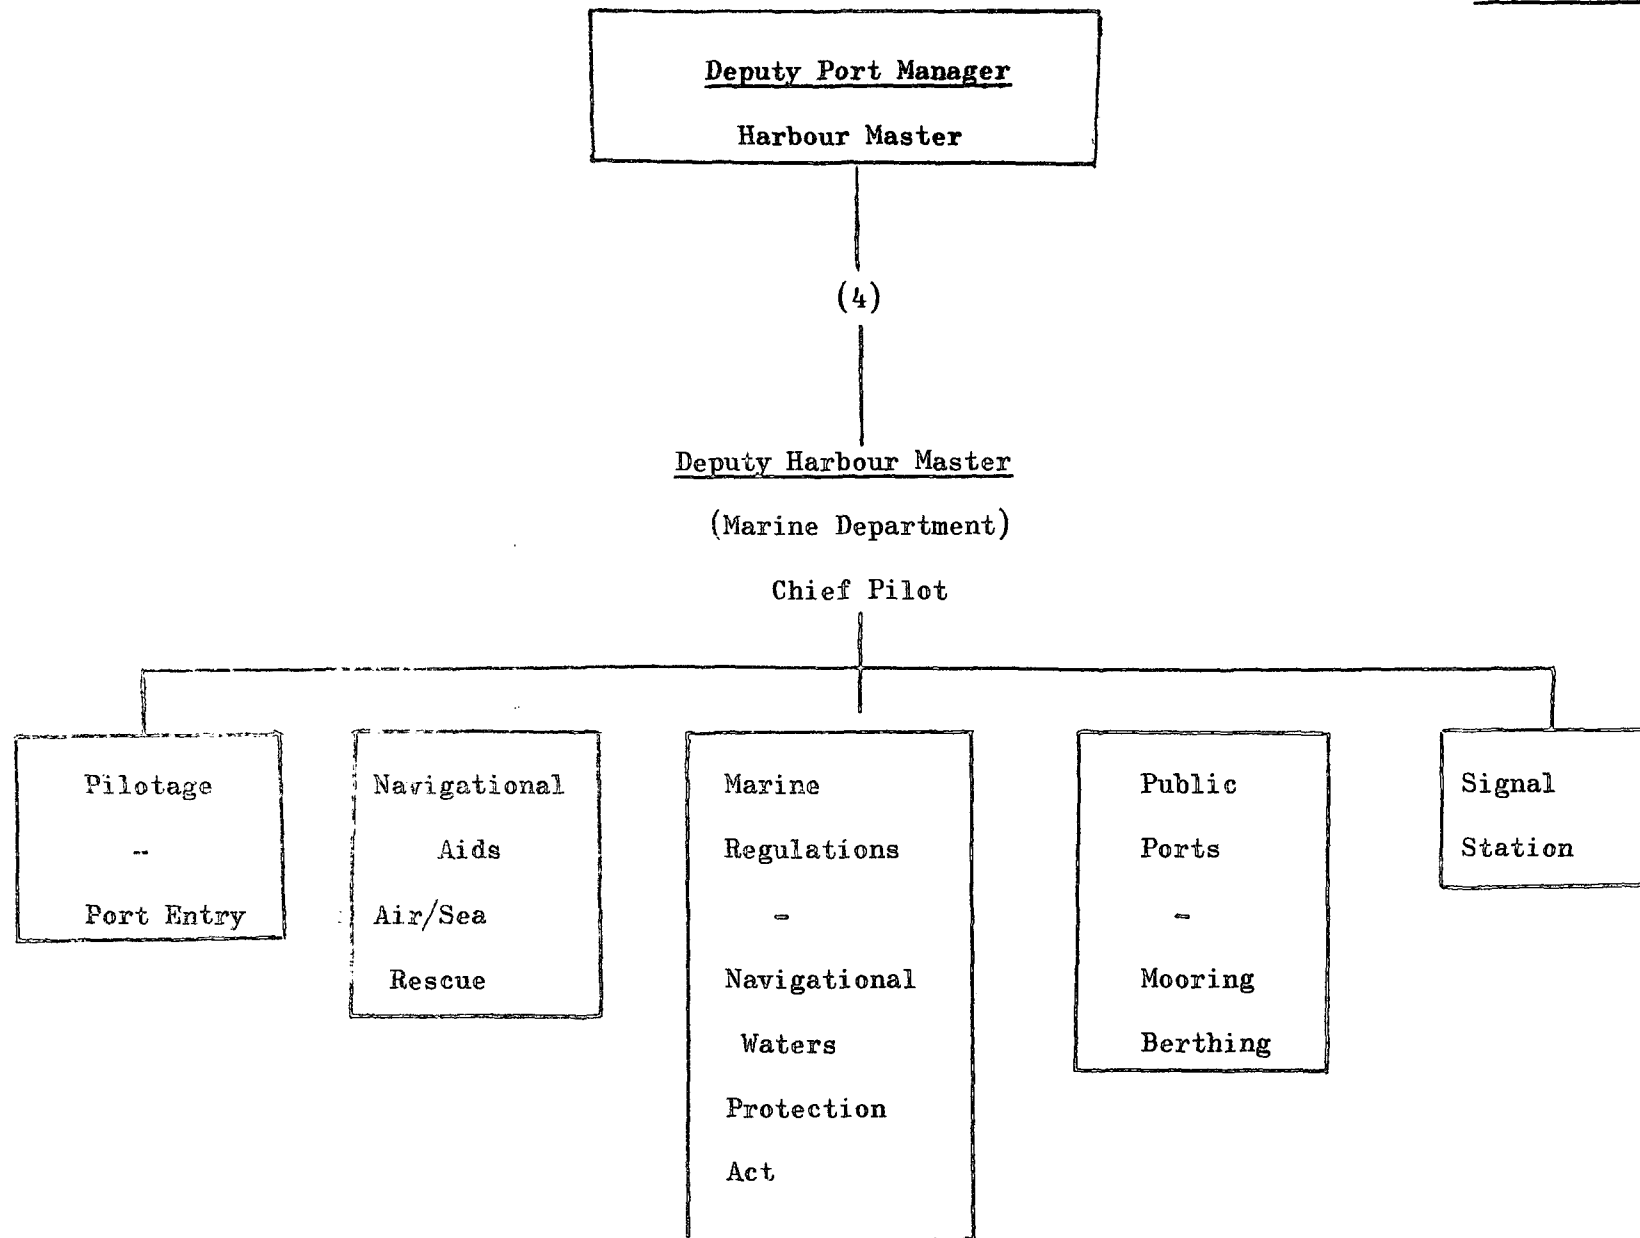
Deputy Port Manager

Harbour Master

(4)

Deputy Harbour Master

(Marine Department)

Chief Pilot

Pilotage
-
Port Entry

Navigational
Aids
Air/Sea
Rescue

Marine
Regulations
-
Navigational
Waters
Protection
Act

Public
Ports
-
Mooring
Berthing

Signal
Station